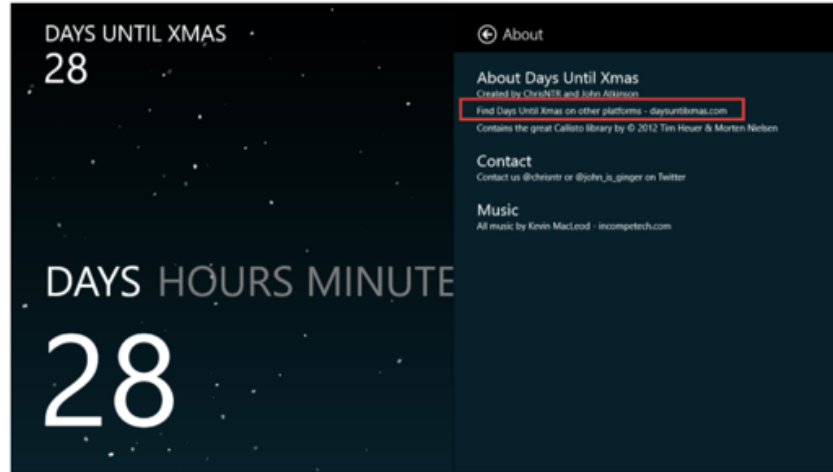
DAYS UNTIL XMAS
28

DAYS HOURS MINUTE

28

About

About Days Until Xmas
Created by ChrisNTR and John Atkinson
Find Days Until Xmas on other platforms - daysuntilxmas.com
Contains the great Callisto library by © 2012 Tim Heuer & Morten Nielsen

Contact
Contact us @chrisntr or @john_is_ginger on Twitter

Music
All music by Kevin MacLeod - incompetech.com